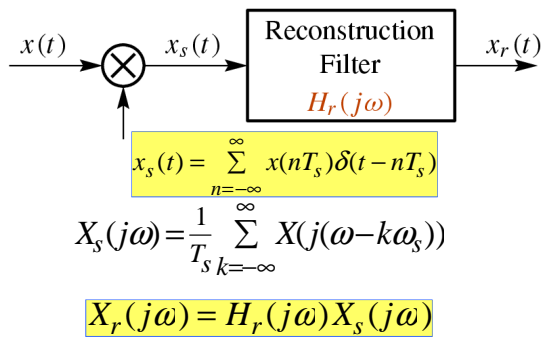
$x(t)$

$x_s(t)$

Reconstruction Filter

$H_r(j\omega)$

$x_r(t)$

$x_s(t) = \sum_{n=-\infty}^{\infty} x(nT_s)\delta(t - nT_s)$

$X_s(j\omega) = \frac{1}{T_s}\sum_{k=-\infty}^{\infty} X(j(\omega - k\omega_s))$

$X_r(j\omega) = H_r(j\omega)X_s(j\omega)$